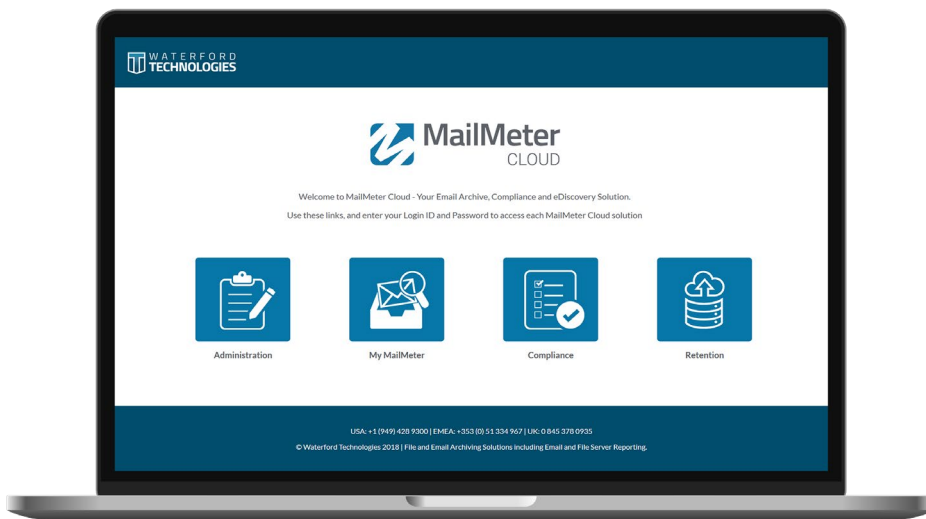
WATERFORD TECHNOLOGIES

MailMeter CLOUD

Welcome to MailMeter Cloud - Your Email Archive, Compliance and eDiscovery Solution.

Use these links, and enter your Login ID and Password to access each MailMeter Cloud solution

Administration

My MailMeter

Compliance

Retention

USA: +1 (949) 428 9300 | EMEA: +353 (0) 51 334 967 | UK: 0 845 378 0935

© Waterford Technologies 2018 | File and Email Archiving Solutions including Email and File Server Reporting.